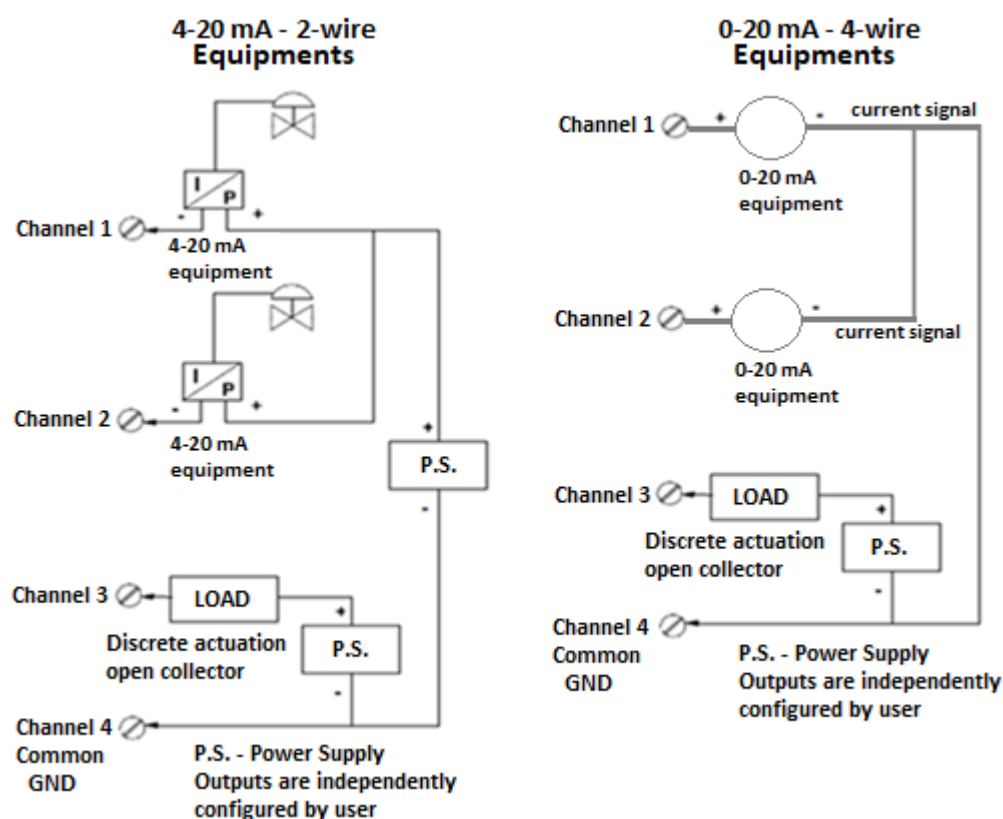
4-20 mA - 2-wire
Equipments

I
P
-
+
Channel 1
4-20 mA
equipment

I
P
-
+
Channel 2
4-20 mA
equipment

+
P.S.
-

Channel 3
LOAD
+
Discrete actuation
open collector
P.S.
-
Channel 4
Common
GND

P.S. - Power Supply
Outputs are independently
configured by user

0-20 mA - 4-wire
Equipments

Channel 1
+
-
current signal
0-20 mA
equipment

Channel 2
+
-
current signal
0-20 mA
equipment

Channel 3
LOAD
+
Discrete actuation
open collector
P.S.
-
Channel 4
Common
GND

P.S. - Power Supply
Outputs are independently
configured by user